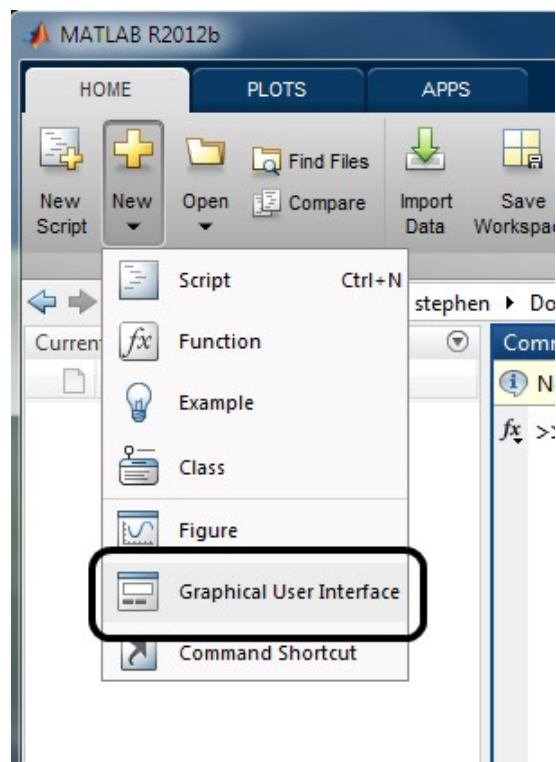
MATLAB R2012b

HOME PLOTS APPS

New Script New Open Find Files Compare Import Data Save Workspac

Script Ctrl+N
Function
Example
Class
Figure
Graphical User Interface
Command Shortcut

stephen ▸ Do

Current

Comm

N

$fx$ >>